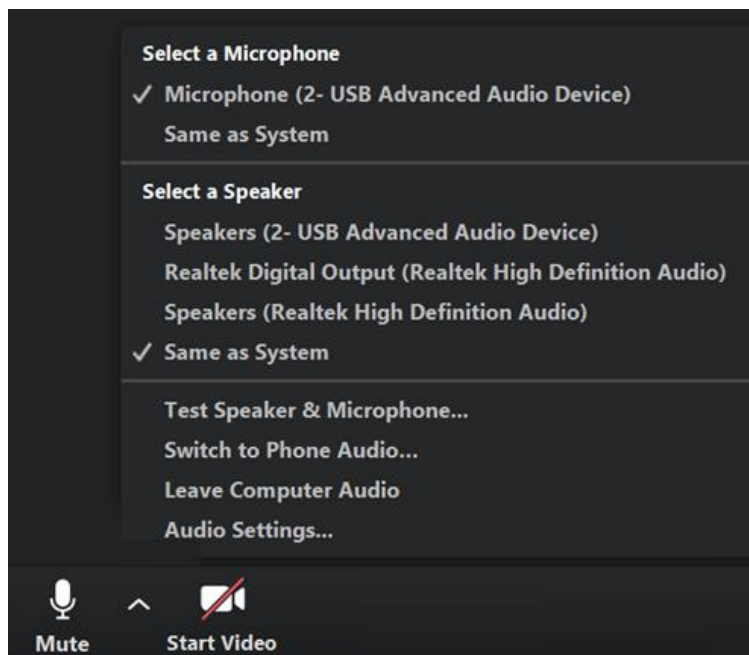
Select a Microphone
✓ Microphone (2- USB Advanced Audio Device)
Same as System

Select a Speaker
Speakers (2- USB Advanced Audio Device)
Realtek Digital Output (Realtek High Definition Audio)
Speakers (Realtek High Definition Audio)
✓ Same as System

Test Speaker & Microphone...
Switch to Phone Audio...
Leave Computer Audio
Audio Settings...

Mute
Start Video